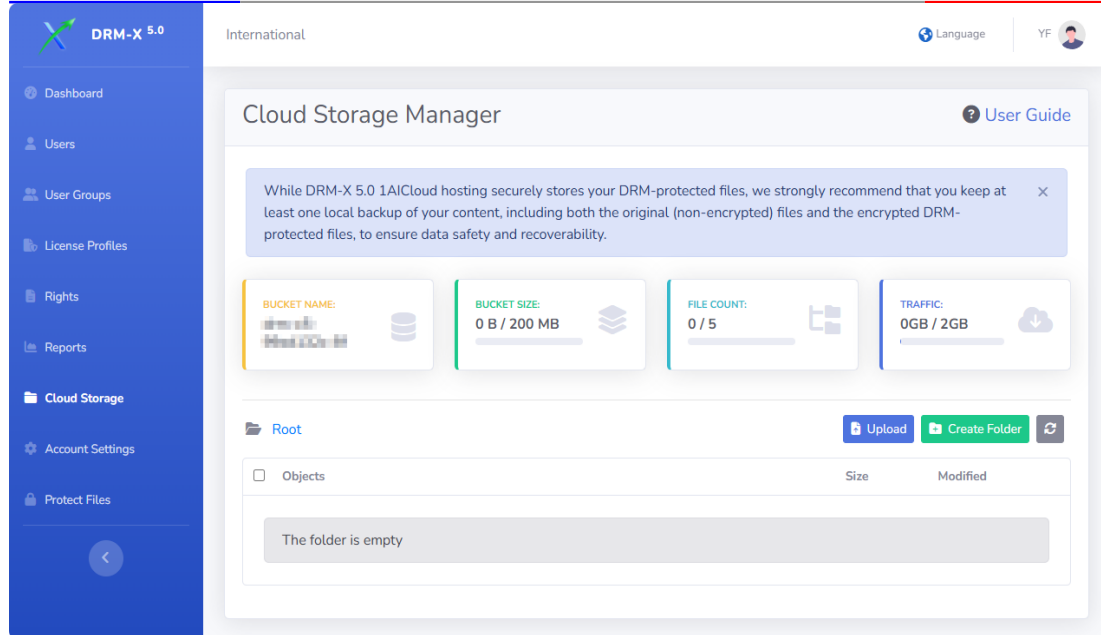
DRM-X 5.0

Dashboard
Users
User Groups
License Profiles
Rights
Reports
Cloud Storage
Account Settings
Protect Files

International

Language

YF

Cloud Storage Manager

User Guide

While DRM-X 5.0 1AICloud hosting securely stores your DRM-protected files, we strongly recommend that you keep at least one local backup of your content, including both the original (non-encrypted) files and the encrypted DRM-protected files, to ensure data safety and recoverability.

×

BUCKET NAME:
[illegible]

BUCKET SIZE:
0 B / 200 MB

FILE COUNT:
0 / 5

TRAFFIC:
0GB / 2GB

Root

Upload

Create Folder

| Objects | Size | Modified |
|---|---|---|

The folder is empty